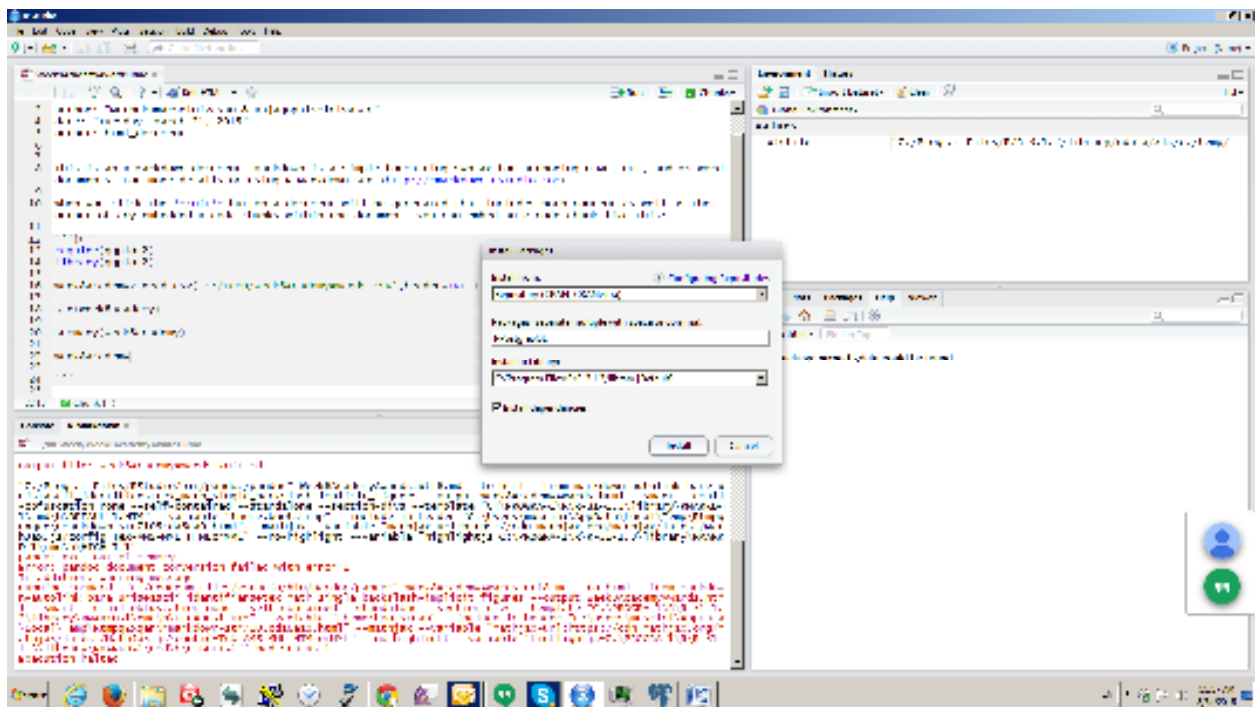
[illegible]

Install Packages

Install from:
Repository (CRAN, CRANextra)

Packages (separate multiple with space or comma):
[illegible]

Install to Library:
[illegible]

Install dependencies

Install Cancel

Error: pandoc document conversion failed with error 1
Execution halted